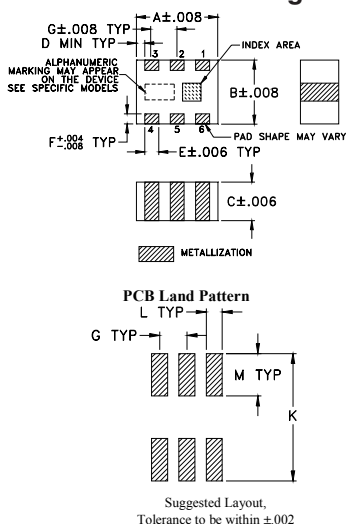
G±.008 TYP
D MIN TYP
A±.008
3 2 1
INDEX AREA
ALPHANUMERIC MARKING MAY APPEAR ON THE DEVICE SEE SPECIFIC MODELS
B±.008
4 5 6
PAD SHAPE MAY VARY
$F^{+.004}_{-.008}$ TYP
E±.006 TYP
C±.006
METALLIZATION

PCB Land Pattern
L TYP
G TYP
M TYP
K

Suggested Layout, Tolerance to be within ±.002